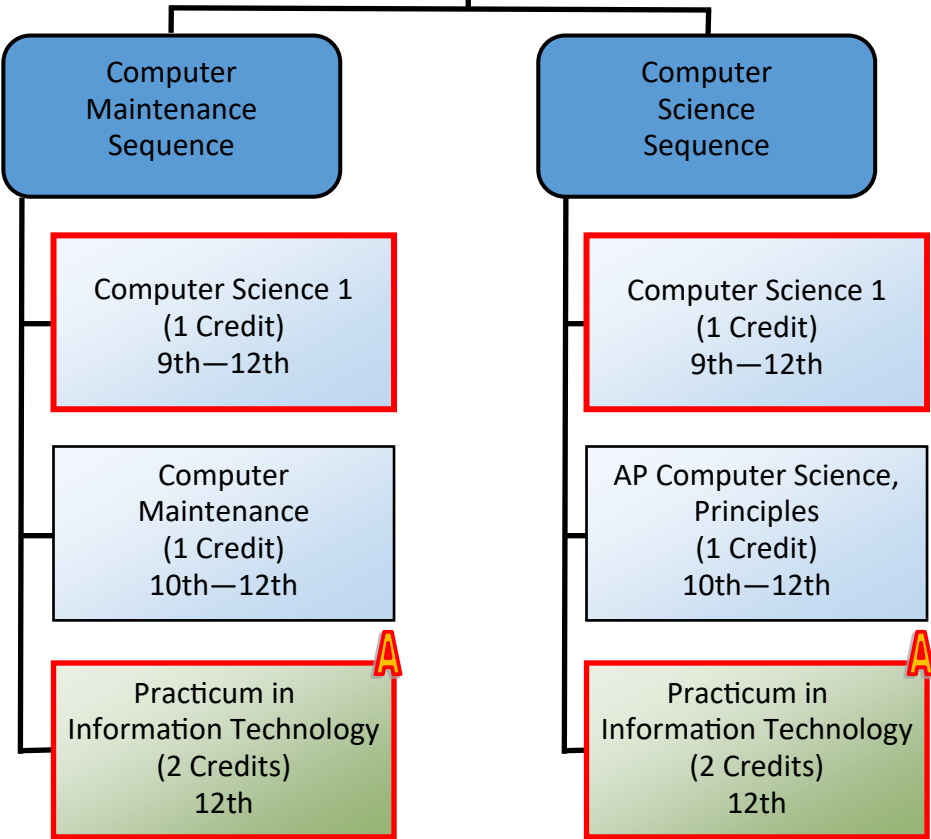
Computer Maintenance Sequence

Computer Science 1
(1 Credit)
9th—12th

Computer Maintenance
(1 Credit)
10th—12th

A

Practicum in Information Technology
(2 Credits)
12th

Computer Science Sequence

Computer Science 1
(1 Credit)
9th—12th

AP Computer Science, Principles
(1 Credit)
10th—12th

A

Practicum in Information Technology
(2 Credits)
12th